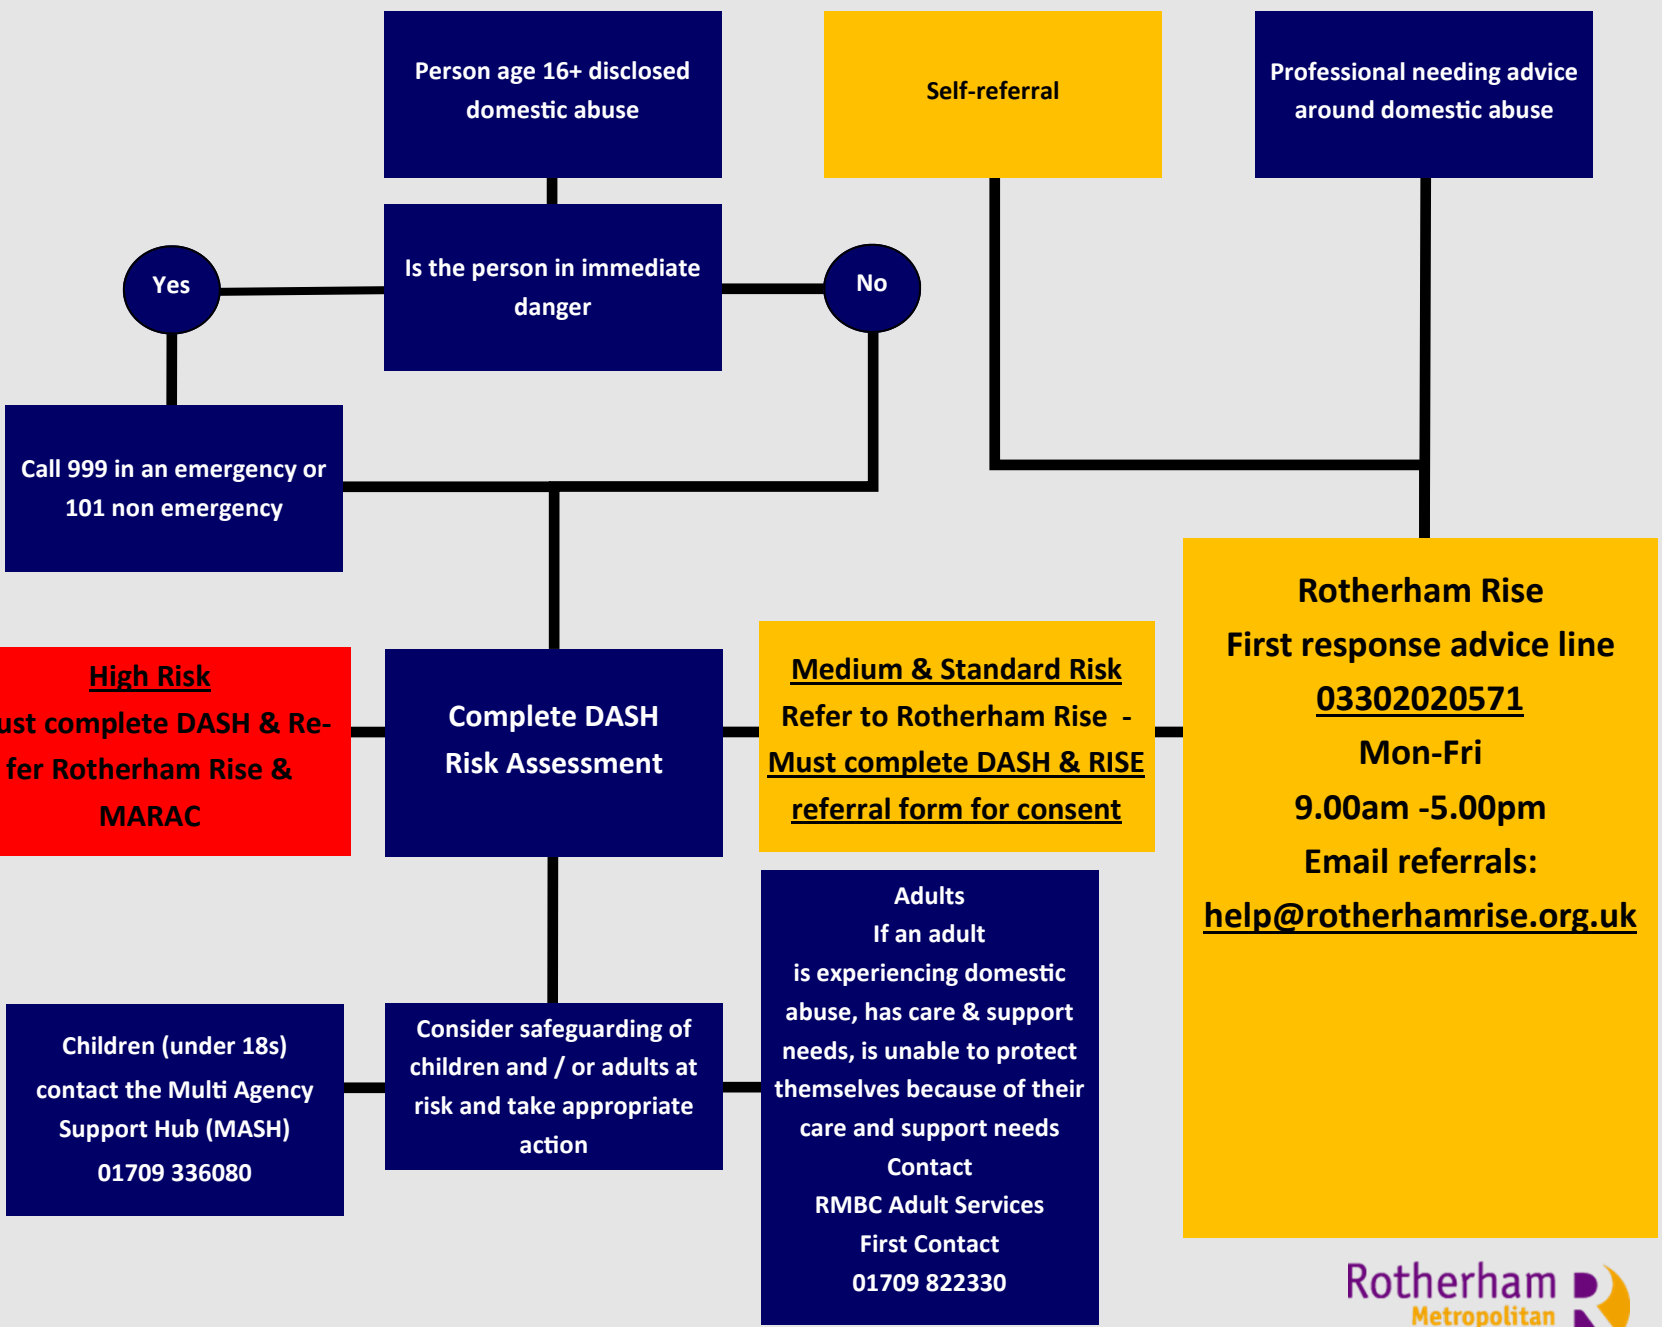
Person age 16+ disclosed domestic abuse

Self-referral

Professional needing advice around domestic abuse

Yes

Is the person in immediate danger

No

Call 999 in an emergency or 101 non emergency

High Risk
ust complete DASH & Refer Rotherham Rise & MARAC

Complete DASH Risk Assessment

Medium & Standard Risk
Refer to Rotherham Rise - Must complete DASH & RISE referral form for consent

Rotherham Rise
First response advice line
03302020571
Mon-Fri
9.00am -5.00pm
Email referrals:
help@rotherhamrise.org.uk

Children (under 18s) contact the Multi Agency Support Hub (MASH) 01709 336080

Consider safeguarding of children and / or adults at risk and take appropriate action

Adults
If an adult is experiencing domestic abuse, has care & support needs, is unable to protect themselves because of their care and support needs
Contact
RMBC Adult Services
First Contact
01709 822330

Rotherham Metropolitan